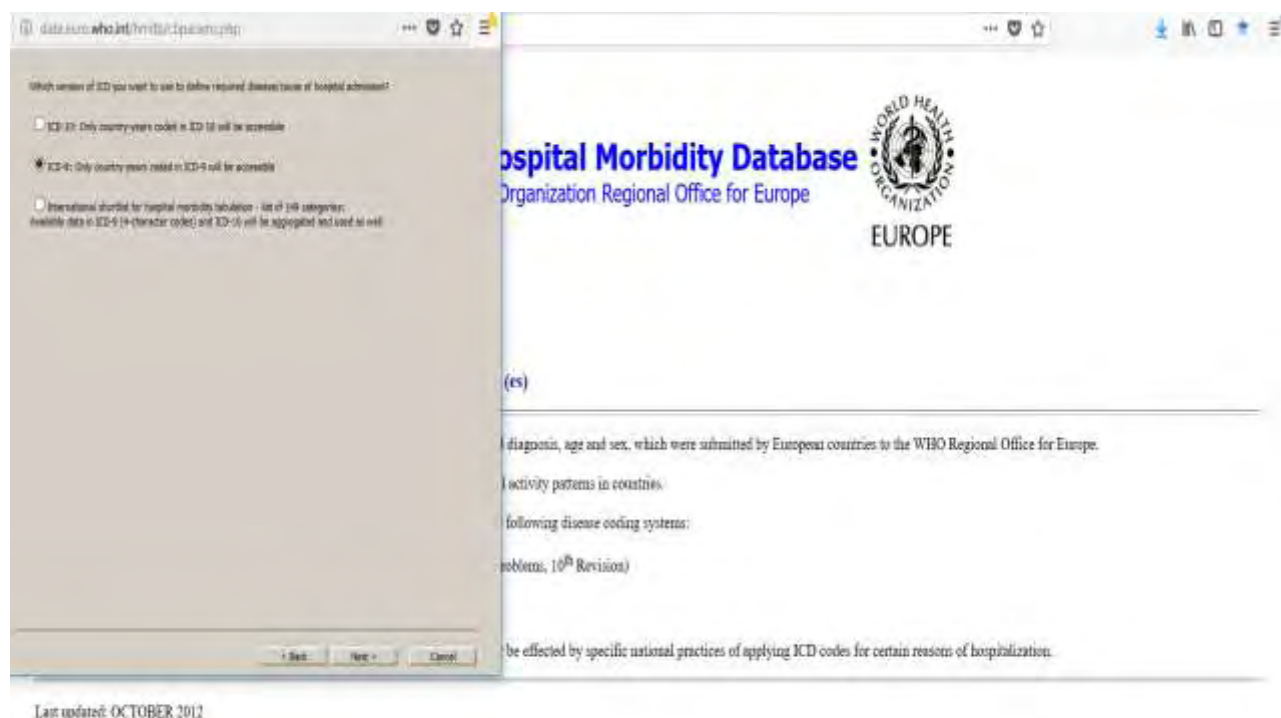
data.euro.who.int/hmdb/cfparam.php

Which version of ICD you want to use to define required disease/cause of hospital admission?

ICD-10: Only country-years coded in ICD-10 will be accessible

ICD-9: Only country-years coded in ICD-9 will be accessible

International shortlist for hospital morbidity tabulation - list of 149 categories: Available data in ICD-9 (4-character codes) and ICD-10 will be aggregated and used as well

< Back Next > Cancel

ospital Morbidity Database
Organization Regional Office for Europe

WORLD HEALTH ORGANIZATION
EUROPE

(es)

diagnosis, age and sex, which were submitted by European countries to the WHO Regional Office for Europe.

activity patterns in countries.

following disease coding systems:

roblems, 10$^{th}$ Revision)

be effected by specific national practices of applying ICD codes for certain reasons of hospitalization.

Last updated: OCTOBER 2012